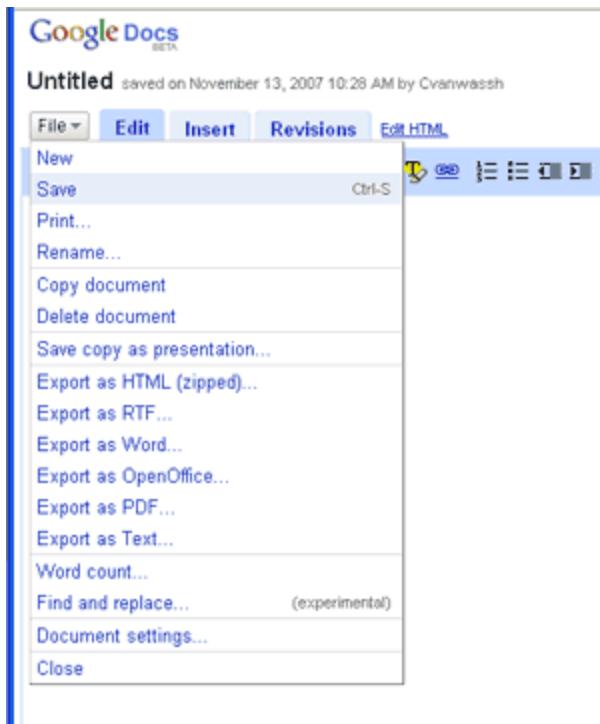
Google Docs
BETA

Untitled saved on November 13, 2007 10:28 AM by Cvanwassh

File ▾ Edit Insert Revisions Edit HTML

New
Save Ctrl-S
Print...
Rename...
Copy document
Delete document
Save copy as presentation...
Export as HTML (zipped)...
Export as RTF...
Export as Word...
Export as OpenOffice...
Export as PDF...
Export as Text...
Word count...
Find and replace... (experimental)
Document settings...
Close